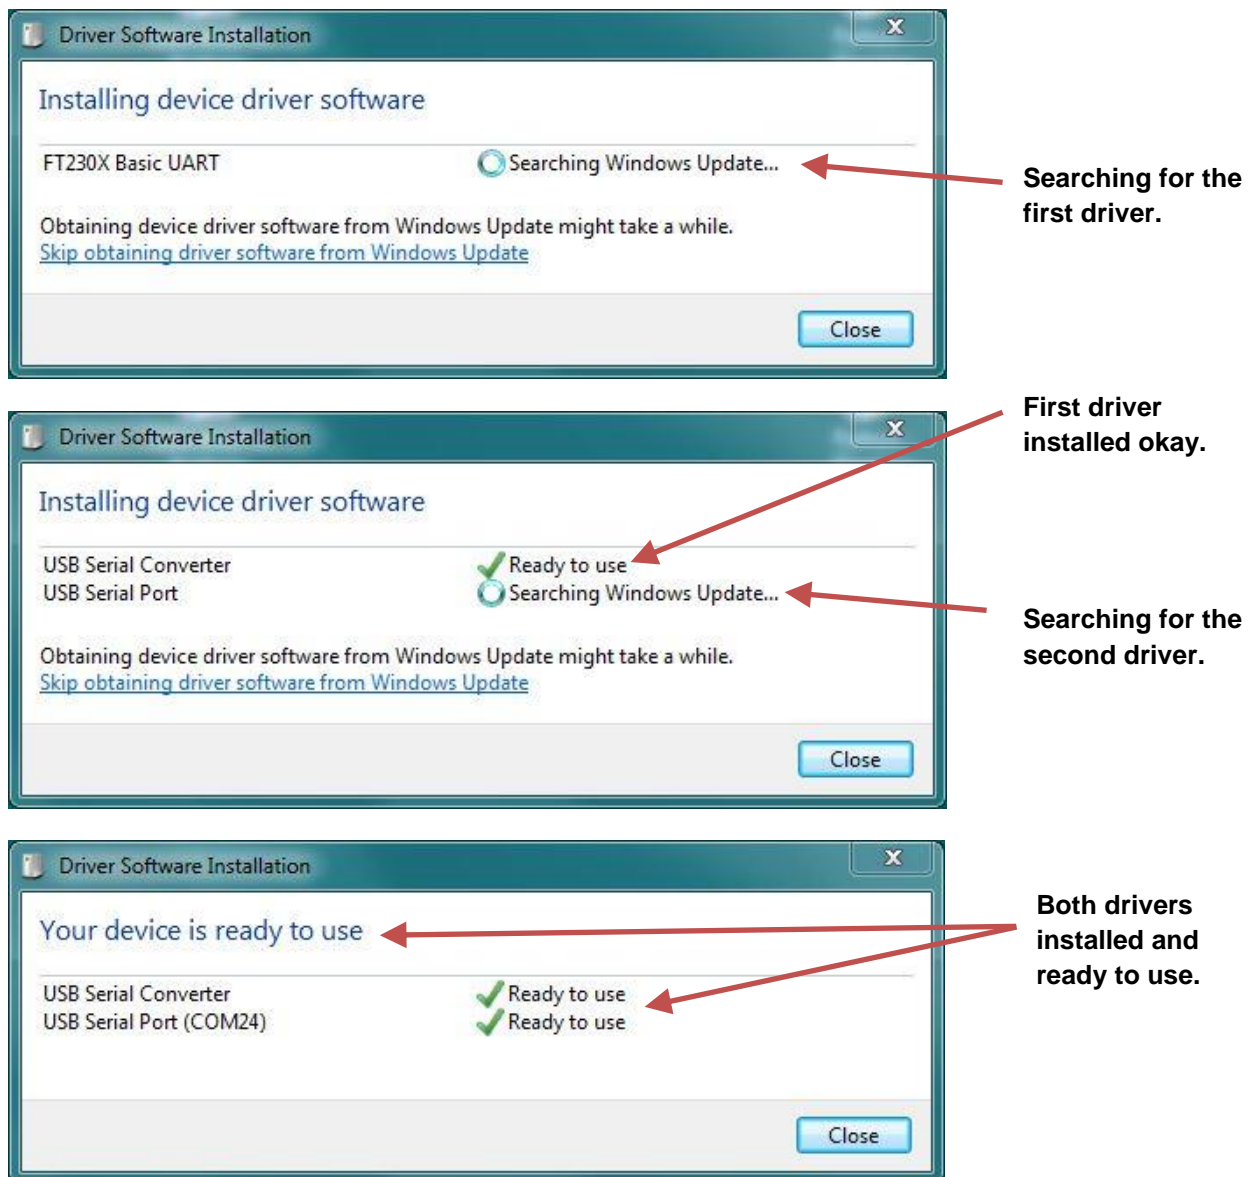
Driver Software Installation

Installing device driver software

FT230X Basic UART Searching Windows Update...

Obtaining device driver software from Windows Update might take a while.
Skip obtaining driver software from Windows Update

Close

Searching for the first driver.

Driver Software Installation

Installing device driver software

USB Serial Converter Ready to use
USB Serial Port Searching Windows Update...

Obtaining device driver software from Windows Update might take a while.
Skip obtaining driver software from Windows Update

Close

First driver installed okay.

Searching for the second driver.

Driver Software Installation

Your device is ready to use

USB Serial Converter Ready to use
USB Serial Port (COM24) Ready to use

Close

Both drivers installed and ready to use.